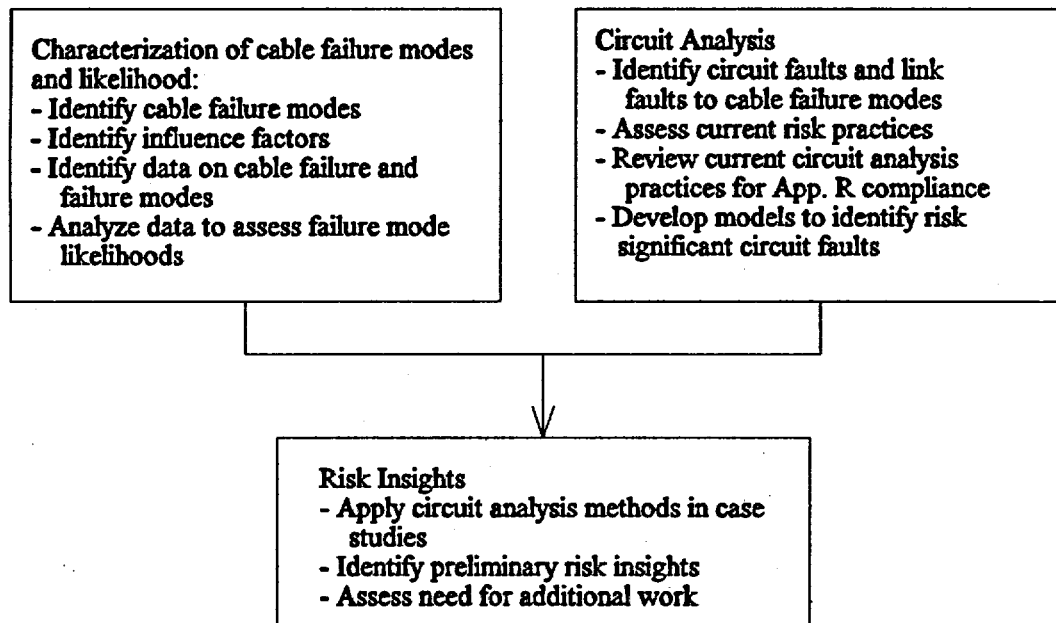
Characterization of cable failure modes and likelihood:
- Identify cable failure modes
- Identify influence factors
- Identify data on cable failure and failure modes
- Analyze data to assess failure mode likelihoods

Circuit Analysis
- Identify circuit faults and link faults to cable failure modes
- Assess current risk practices
- Review current circuit analysis practices for App. R compliance
- Develop models to identify risk significant circuit faults

Risk Insights
- Apply circuit analysis methods in case studies
- Identify preliminary risk insights
- Assess need for additional work